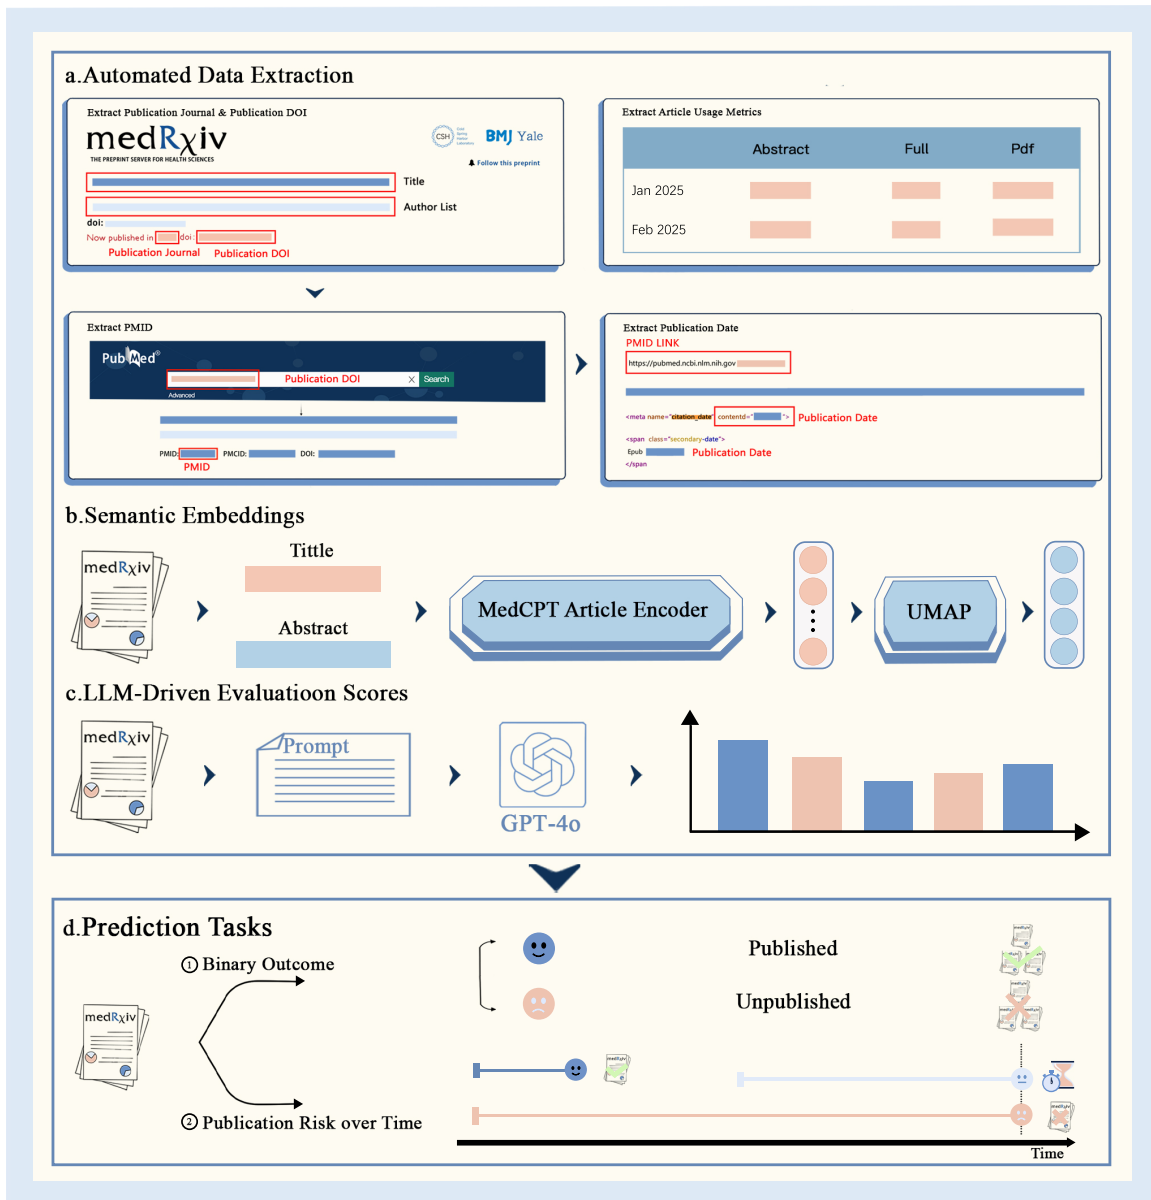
a.Automated Data Extraction

Extract Publication Journal & Publication DOI

medRxiv
THE PREPRINT SERVER FOR HEALTH SCIENCES

CSH BMJ Yale

Follow this preprint

Title

Author List

doi:

Now published in doi:

Publication Journal Publication DOI

Extract Article Usage Metrics

| | Abstract | Full | Pdf |
|---|---|---|---|
| Jan 2025 | | | |
| Feb 2025 | | | |

Extract PMID

PubMed

Publication DOI Search

Advanced

PMID: PMCID: DOI:

PMID

Extract Publication Date

PMID LINK

https://pubmed.ncbi.nlm.nih.gov

<meta name="citation_date" contentd=" "> Publication Date

<span class="secondary-date">
Epub Publication Date
</span>

b.Semantic Embeddings

medRxiv

Tittle

Abstract

MedCPT Article Encoder

UMAP

c.LLM-Driven Evaluatioon Scores

medRxiv

Prompt

GPT-4o

d.Prediction Tasks

① Binary Outcome

Published

Unpublished

medRxiv

② Publication Risk over Time

Time